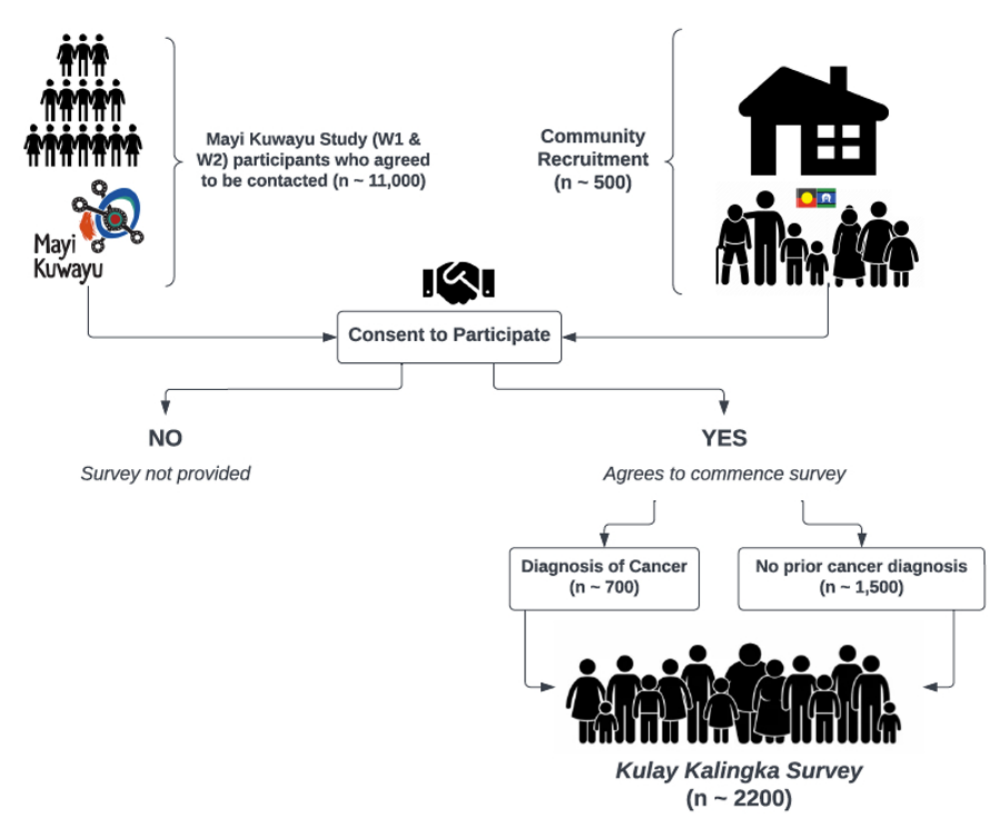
Mayi Kuwayu

Mayi Kuwayu Study (W1 & W2) participants who agreed to be contacted (n ~ 11,000)

Community Recruitment (n ~ 500)

Consent to Participate

NO

Survey not provided

YES

Agrees to commence survey

Diagnosis of Cancer (n ~ 700)

No prior cancer diagnosis (n ~ 1,500)

Kulay Kalingka Survey (n ~ 2200)